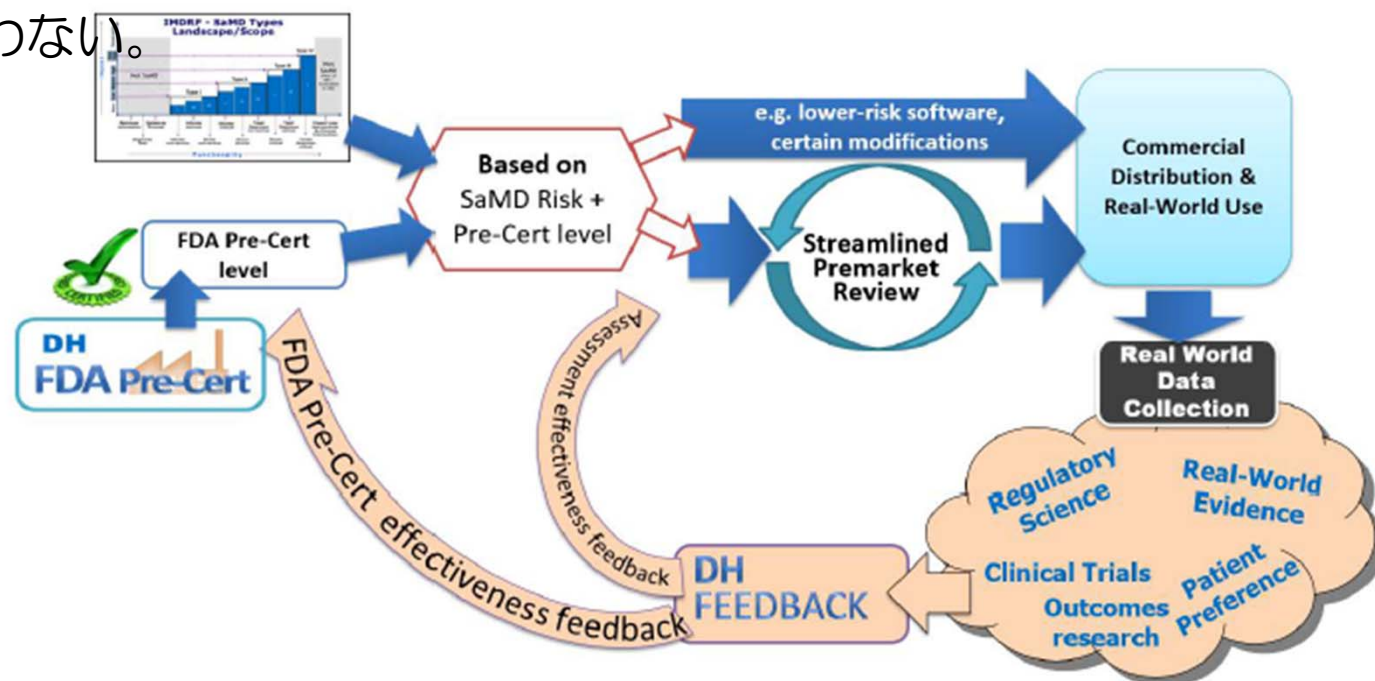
っない。

IMDRF - SaMD Types Landscape/Scope

Non SaMD

Type I

Type II

Type III

Type IV

Functionality

e.g. lower-risk software, certain modifications

Based on SaMD Risk + Pre-Cert level

Commercial Distribution & Real-World Use

FDA Pre-Cert level

Streamlined Premarket Review

DH FDA Pre-Cert

FDA Pre-Cert effectiveness feedback

Assessment effectiveness feedback

Real World Data Collection

Regulatory Science

Real-World Evidence

Clinical Trials

Outcomes research

Patient Preference

DH FEEDBACK